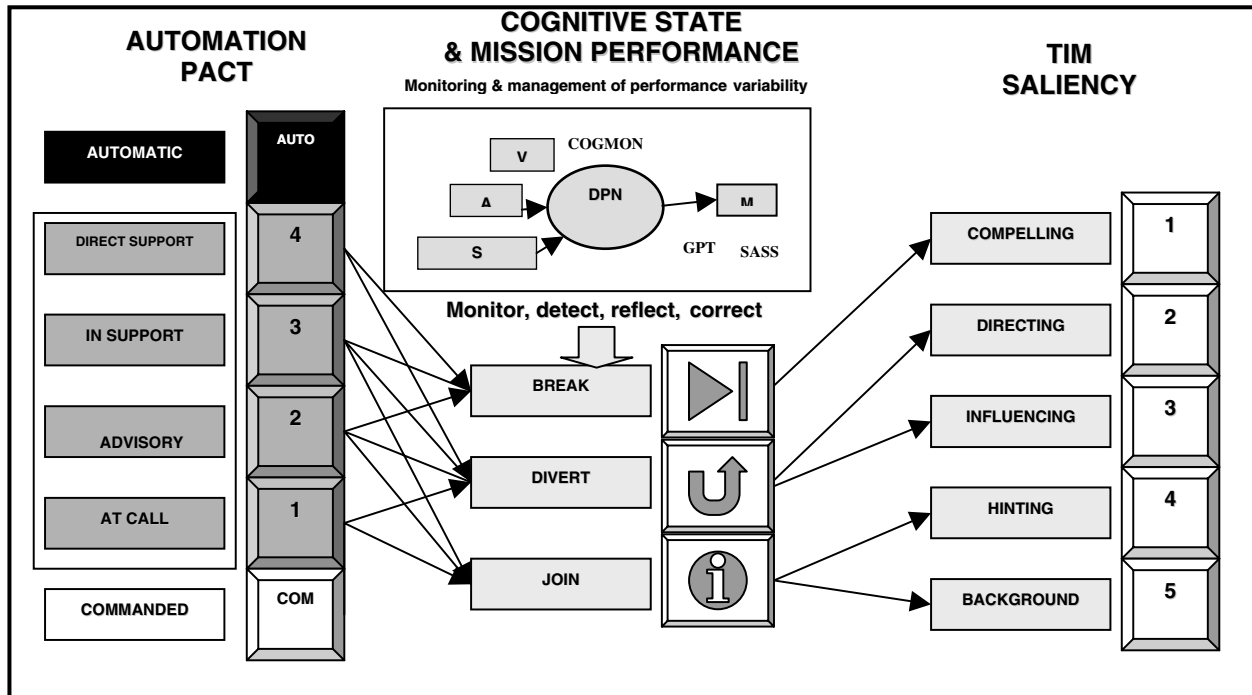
AUTOMATION PACT

COGNITIVE STATE & MISSION PERFORMANCE

Monitoring & management of performance variability

TIM SALIENCY

AUTOMATIC

AUTO

V

COGMON

A

DPN

M

S

GPT

SASS

DIRECT SUPPORT

4

IN SUPPORT

3

ADVISORY

2

AT CALL

1

COMMANDED

COM

Monitor, detect, reflect, correct

BREAK

DIVERT

JOIN

COMPELLING

1

DIRECTING

2

INFLUENCING

3

HINTING

4

BACKGROUND

5